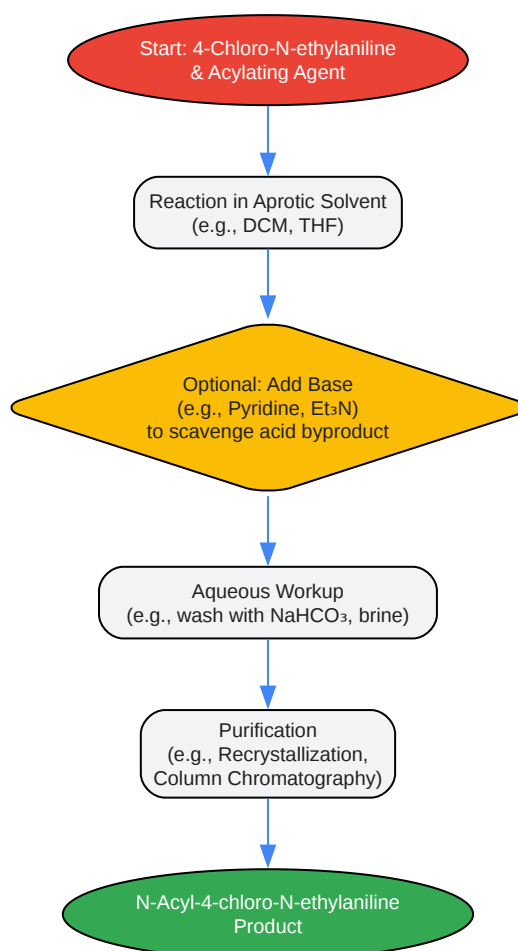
Start: 4-Chloro-N-ethylaniline & Acylating Agent

Reaction in Aprotic Solvent (e.g., DCM, THF)

Optional: Add Base (e.g., Pyridine, $Et_3N$) to scavenge acid byproduct

Aqueous Workup (e.g., wash with $NaHCO_3$, brine)

Purification (e.g., Recrystallization, Column Chromatography)

N-Acyl-4-chloro-N-ethylaniline Product